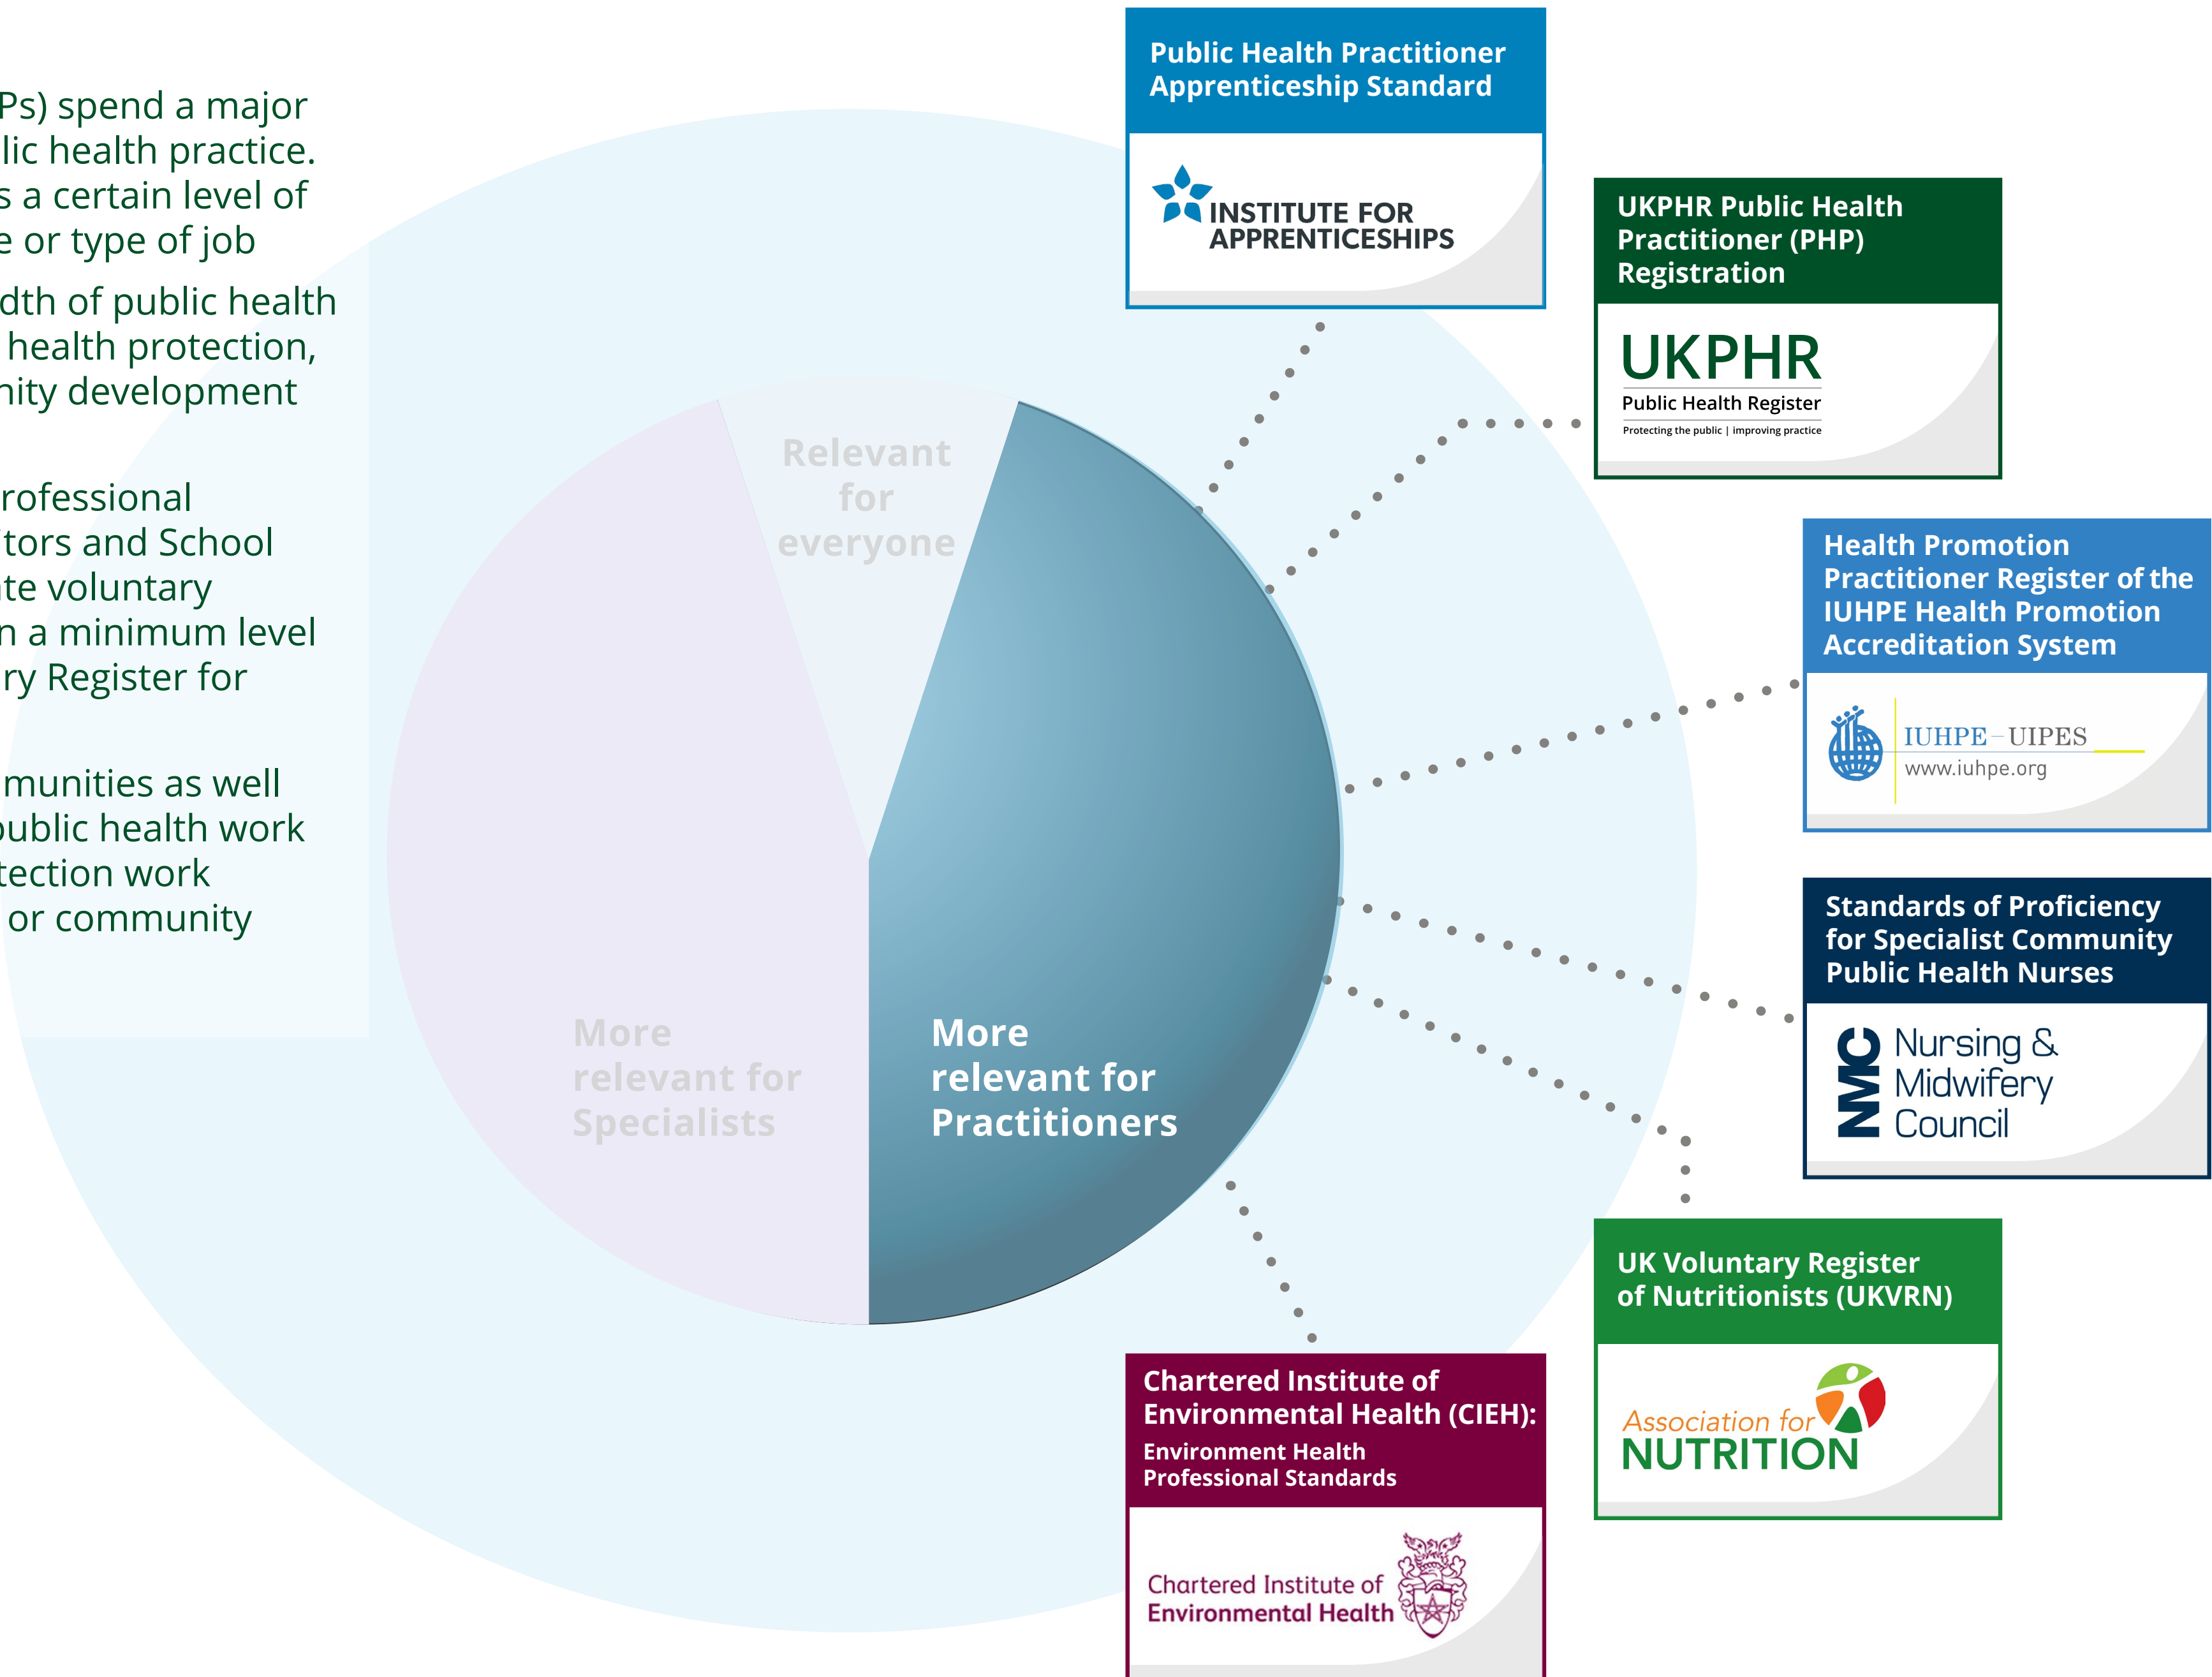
Ps) spend a major lic health practice. s a certain level of e or type of job

dth of public health health protection, nity development

rofessional tors and School te voluntary n a minimum level ry Register for

munities as well public health work tection work or community

Relevant for everyone

More relevant for Specialists

More relevant for Practitioners

Public Health Practitioner Apprenticeship Standard

INSTITUTE FOR APPRENTICESHIPS

UKPHR Public Health Practitioner (PHP) Registration

UKPHR
Public Health Register
Protecting the public | improving practice

Health Promotion Practitioner Register of the IUHPE Health Promotion Accreditation System

IUHPE – UIPES
www.iuhpe.org

Standards of Proficiency for Specialist Community Public Health Nurses

NMC Nursing & Midwifery Council

UK Voluntary Register of Nutritionists (UKVRN)

Association for NUTRITION

Chartered Institute of Environmental Health (CIEH): Environment Health Professional Standards

Chartered Institute of Environmental Health